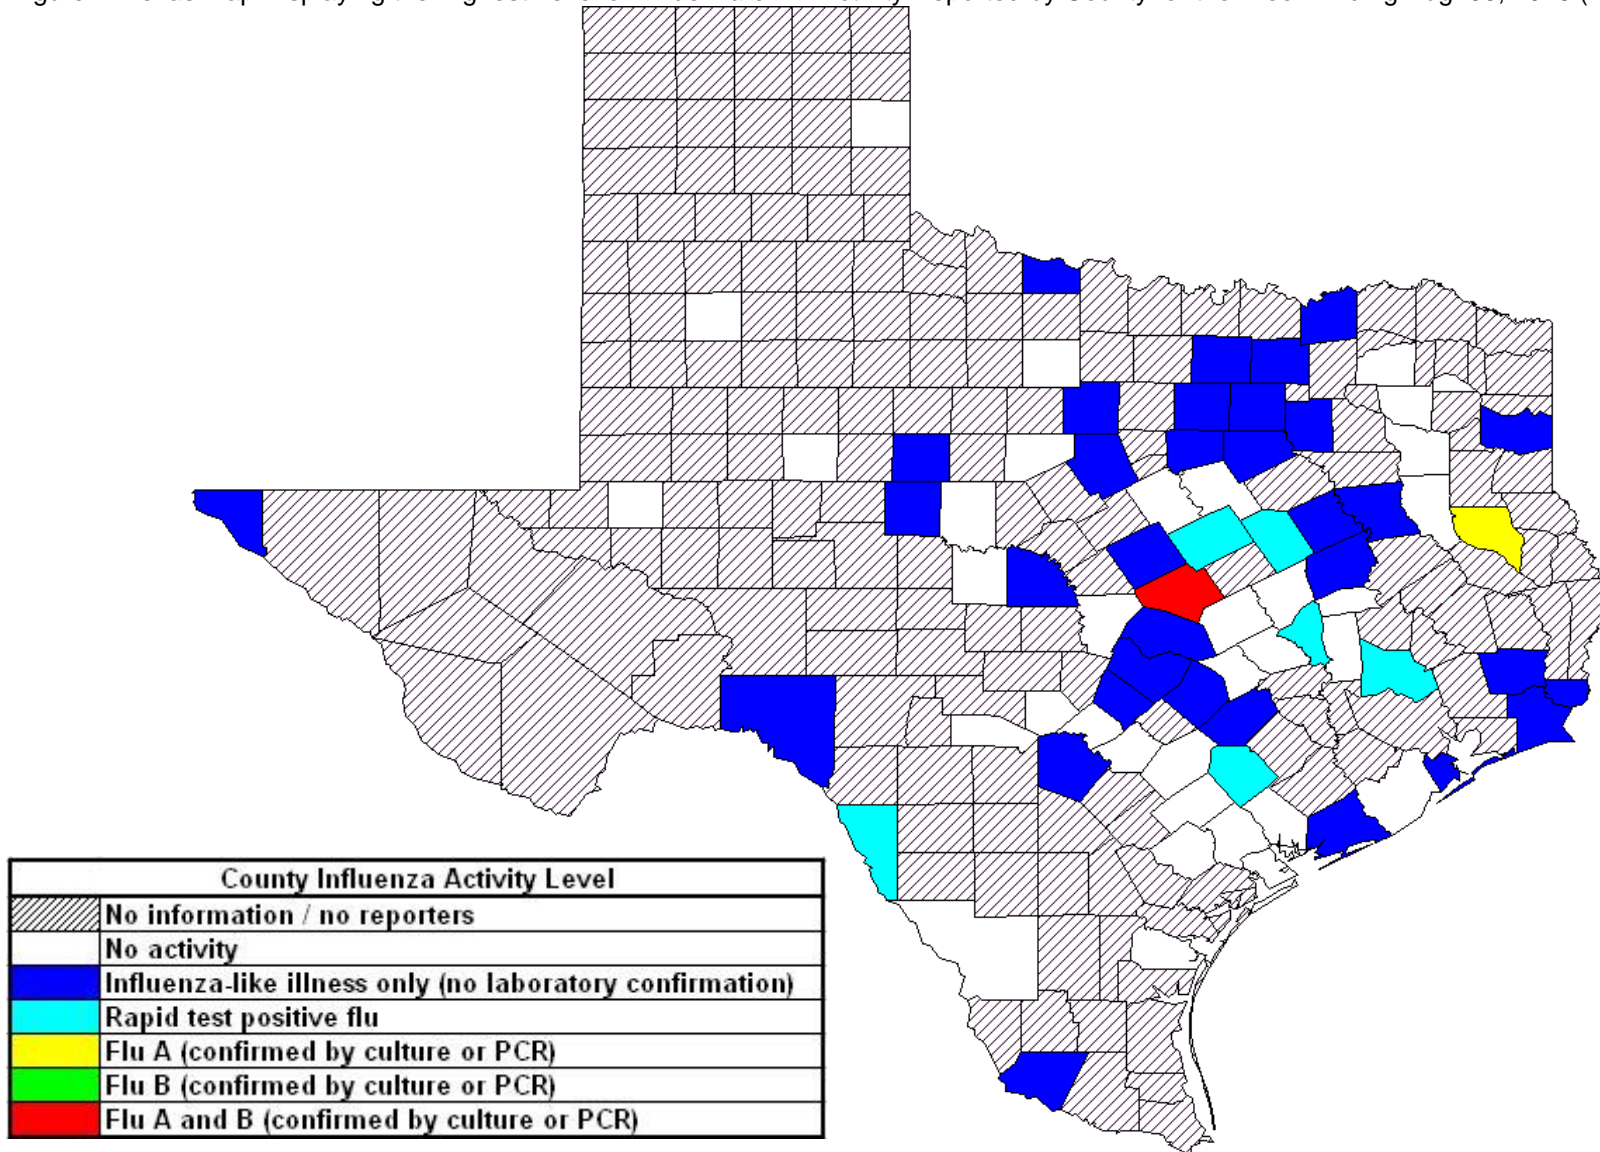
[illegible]

| County Influenza Activity Level | |
|---|---|
| | No information / no reporters |
| | No activity |
| | Influenza-like illness only (no laboratory confirmation) |
| | Rapid test positive flu |
| | Flu A (confirmed by culture or PCR) |
| | Flu B (confirmed by culture or PCR) |
| | Flu A and B (confirmed by culture or PCR) |